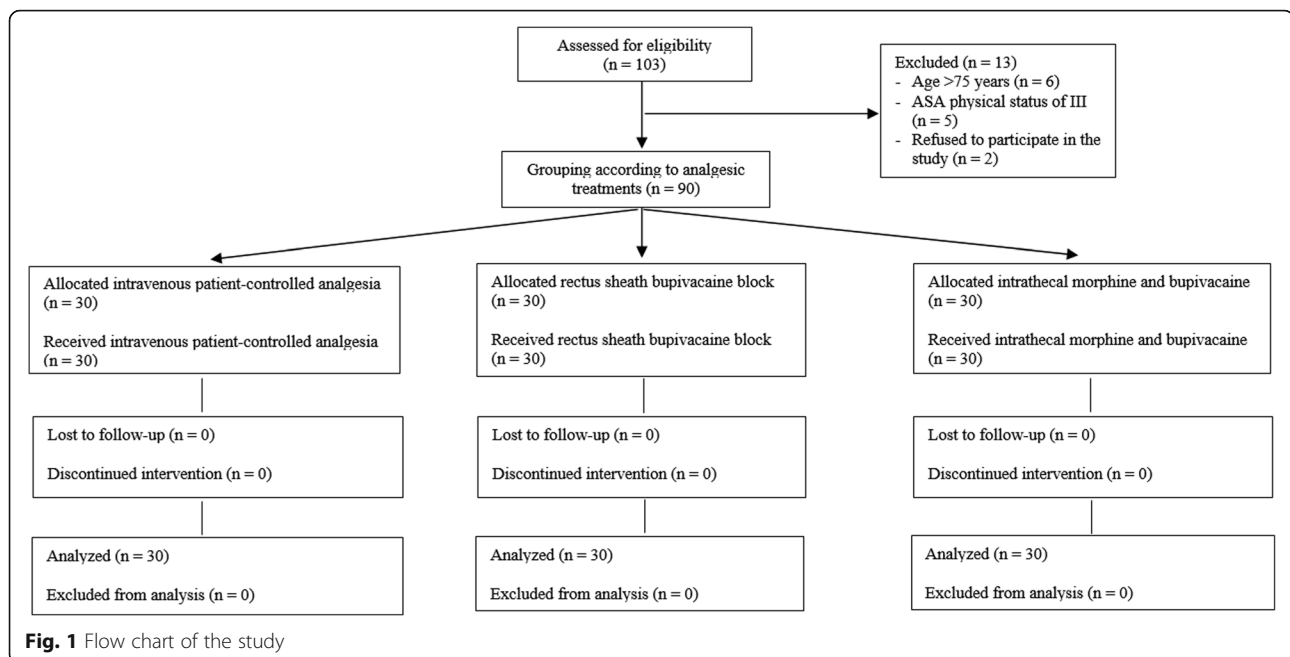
Assessed for eligibility (n = 103)

Excluded (n = 13)
- Age >75 years (n = 6)
- ASA physical status of III (n = 5)
- Refused to participate in the study (n = 2)

Grouping according to analgesic treatments (n = 90)

Allocated intravenous patient-controlled analgesia (n = 30)

Received intravenous patient-controlled analgesia (n = 30)

Lost to follow-up (n = 0)

Discontinued intervention (n = 0)

Analyzed (n = 30)

Excluded from analysis (n = 0)

Allocated rectus sheath bupivacaine block (n = 30)

Received rectus sheath bupivacaine block (n = 30)

Lost to follow-up (n = 0)

Discontinued intervention (n = 0)

Analyzed (n = 30)

Excluded from analysis (n = 0)

Allocated intrathecal morphine and bupivacaine (n = 30)

Received intrathecal morphine and bupivacaine (n = 30)

Lost to follow-up (n = 0)

Discontinued intervention (n = 0)

Analyzed (n = 30)

Excluded from analysis (n = 0)

Fig. 1 Flow chart of the study